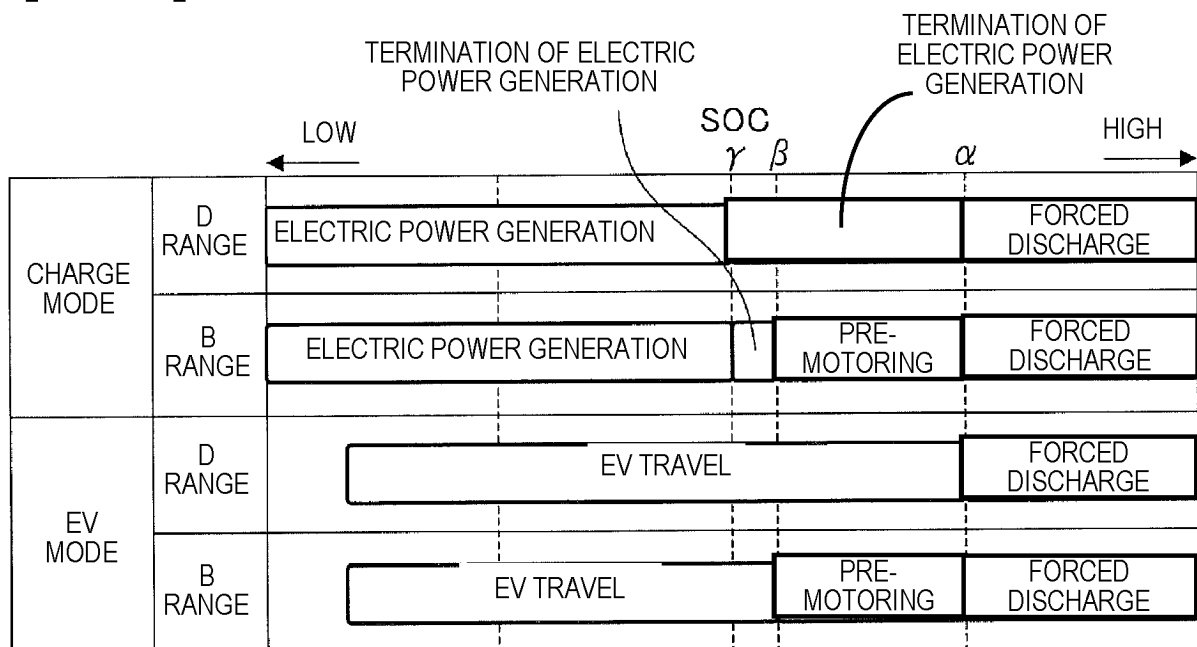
TERMINATION OF ELECTRIC POWER GENERATION

TERMINATION OF ELECTRIC POWER GENERATION

LOW

SOC

$\gamma$ $\beta$ $\alpha$

HIGH

| | | | | | |
|---|---|---|---|---|---|
| CHARGE MODE | D RANGE | ELECTRIC POWER GENERATION | | | FORCED DISCHARGE |
| | B RANGE | ELECTRIC POWER GENERATION | | PRE-MOTORING | FORCED DISCHARGE |
| EV MODE | D RANGE | EV TRAVEL | | | FORCED DISCHARGE |
| | B RANGE | EV TRAVEL | | PRE-MOTORING | FORCED DISCHARGE |